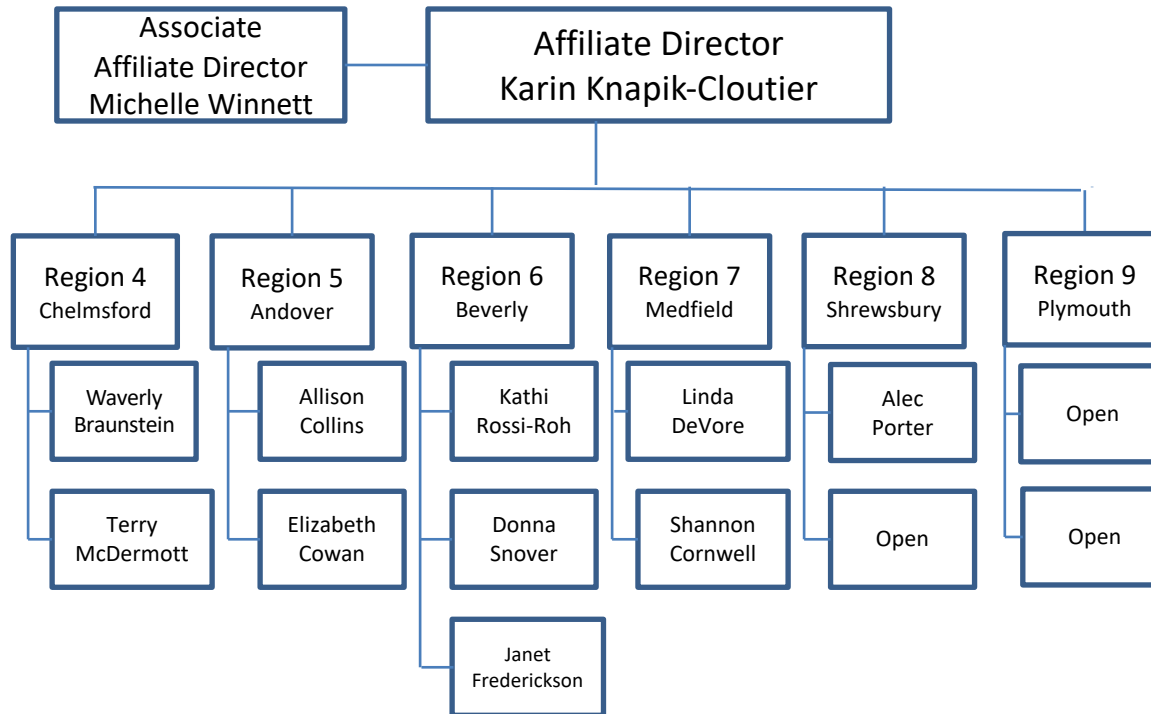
Associate Affiliate Director Michelle Winnett

Affiliate Director Karin Knapik-Cloutier

Region 4 Chelmsford

Waverly Braunstein

Terry McDermott

Region 5 Andover

Allison Collins

Elizabeth Cowan

Region 6 Beverly

Kathi Rossi-Roh

Donna Snover

Janet Frederickson

Region 7 Medfield

Linda DeVore

Shannon Cornwell

Region 8 Shrewsbury

Alec Porter

Open

Region 9 Plymouth

Open

Open